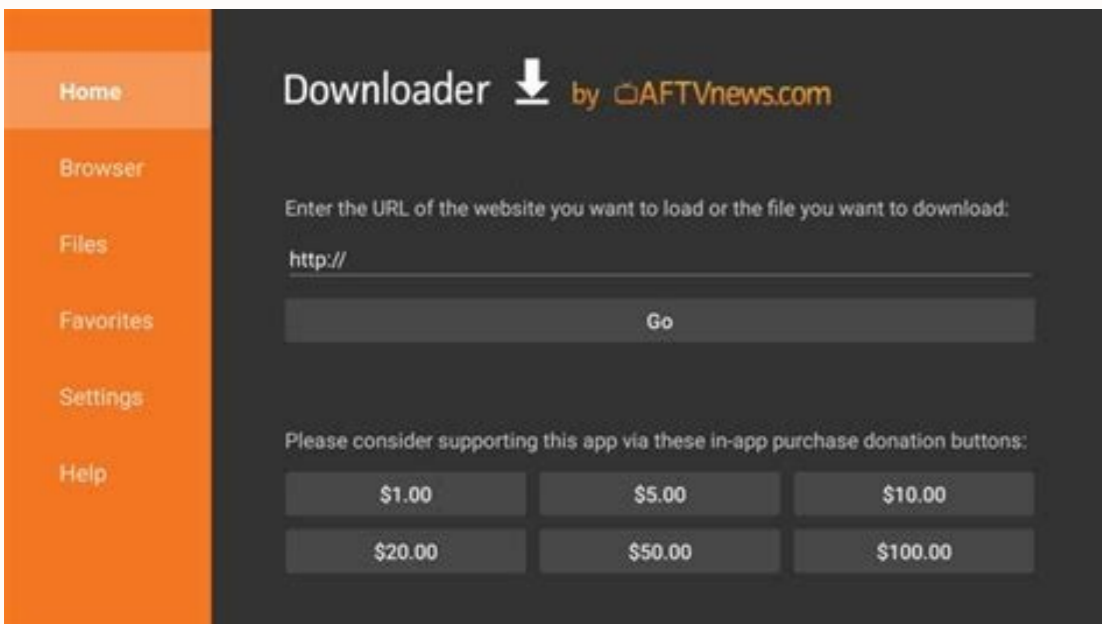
Home

Browser

Files

Favorites

Settings

Help

Downloader by AFTVnews.com

Enter the URL of the website you want to load or the file you want to download:

http://

Go

Please consider supporting this app via these in-app purchase donation buttons:

| $1.00 | $5.00 | $10.00 |
|---|---|---|
| $20.00 | $50.00 | $100.00 |